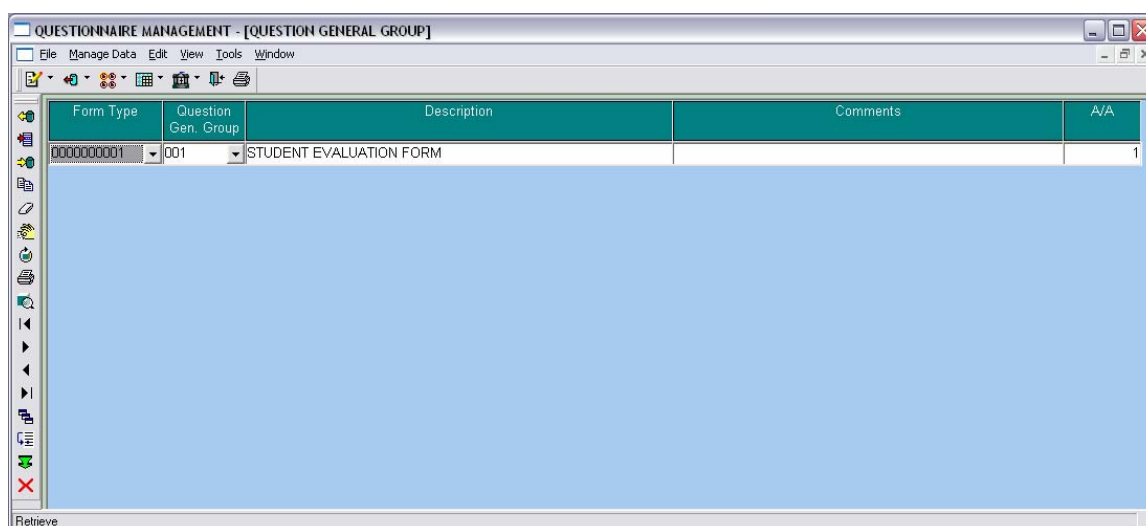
QUESTIONNAIRE MANAGEMENT - [QUESTION GENERAL GROUP]

File Manage Data Edit View Tools Window

| Form Type | Question Gen. Group | Description | Comments | A/A |
|---|---|---|---|---|
| 0000000001 | 001 | STUDENT EVALUATION FORM | | 1 |

Retrieve